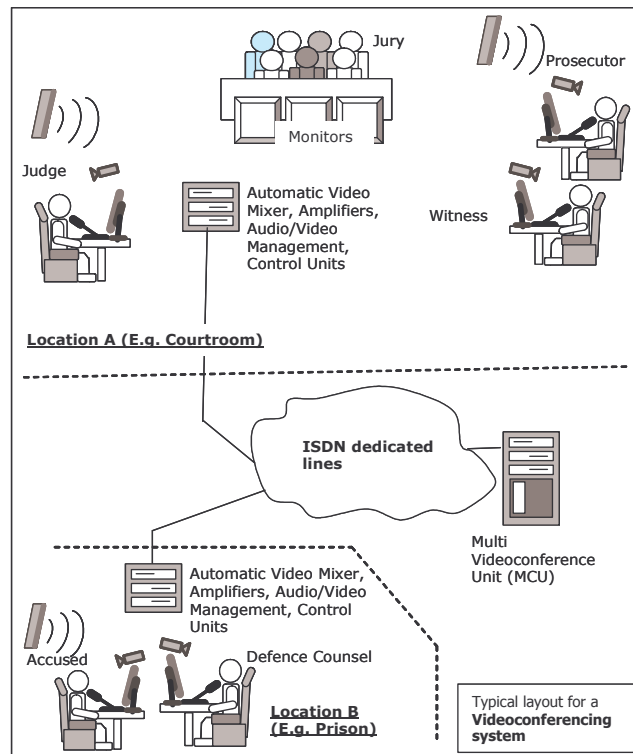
Jury

Prosecutor

Monitors

Judge

Automatic Video Mixer, Amplifiers, Audio/Video Management, Control Units

Witness

Location A (E.g. Courtroom)

ISDN dedicated lines

Multi Videoconference Unit (MCU)

Automatic Video Mixer, Amplifiers, Audio/Video Management, Control Units

Accused

Defence Counsel

Location B (E.g. Prison)

Typical layout for a **Videoconferencing system**